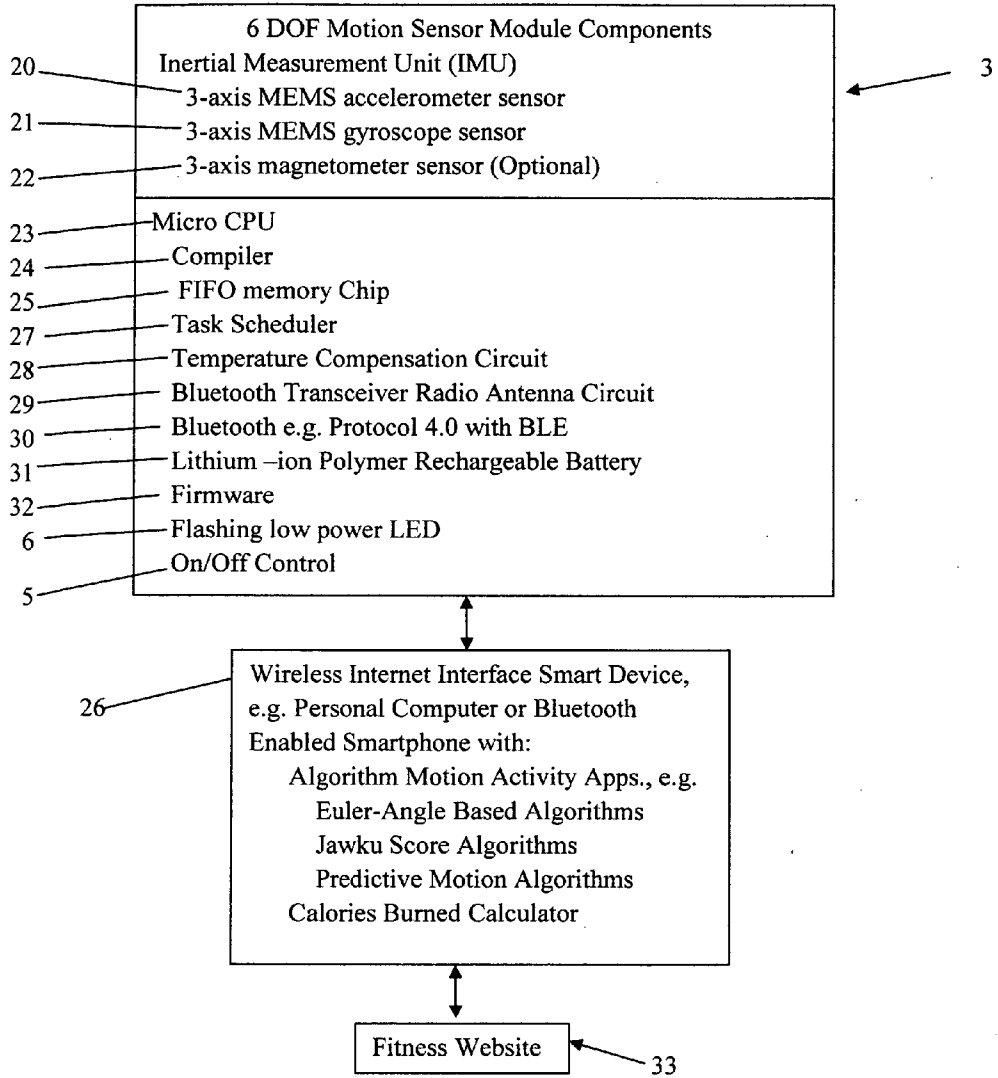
6 DOF Motion Sensor Module Components
Inertial Measurement Unit (IMU)
20 3-axis MEMS accelerometer sensor
21 3-axis MEMS gyroscope sensor
22 3-axis magnetometer sensor (Optional)

3

23 Micro CPU
24 Compiler
25 FIFO memory Chip
27 Task Scheduler
28 Temperature Compensation Circuit
29 Bluetooth Transceiver Radio Antenna Circuit
30 Bluetooth e.g. Protocol 4.0 with BLE
31 Lithium –ion Polymer Rechargeable Battery
32 Firmware
6 Flashing low power LED
5 On/Off Control

26 Wireless Internet Interface Smart Device, e.g. Personal Computer or Bluetooth Enabled Smartphone with:
Algorithm Motion Activity Apps., e.g.
Euler-Angle Based Algorithms
Jawku Score Algorithms
Predictive Motion Algorithms
Calories Burned Calculator

Fitness Website
33